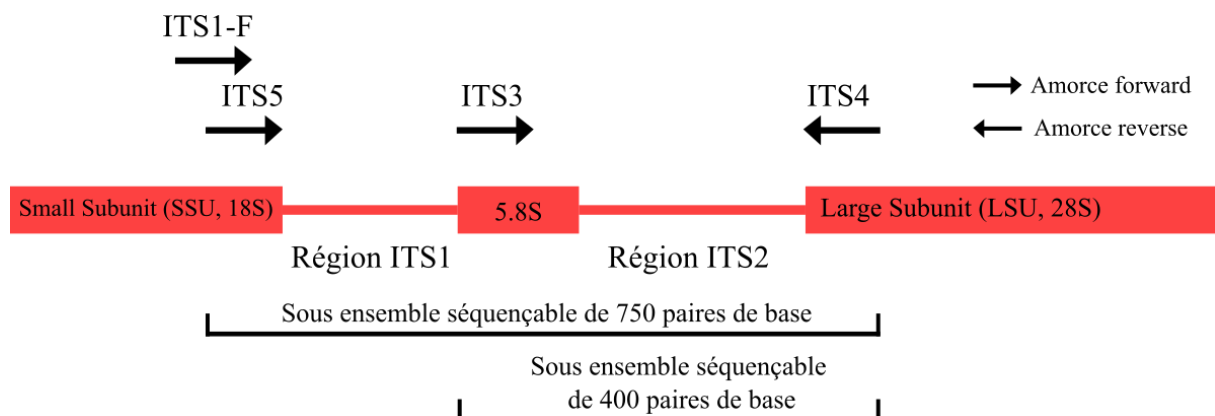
ITS1-F

ITS5

ITS3

ITS4

Amorce forward

Amorce reverse

Small Subunit (SSU, 18S)

5.8S

Large Subunit (LSU, 28S)

Région ITS1

Région ITS2

Sous ensemble séquençable de 750 paires de base

Sous ensemble séquençable de 400 paires de base